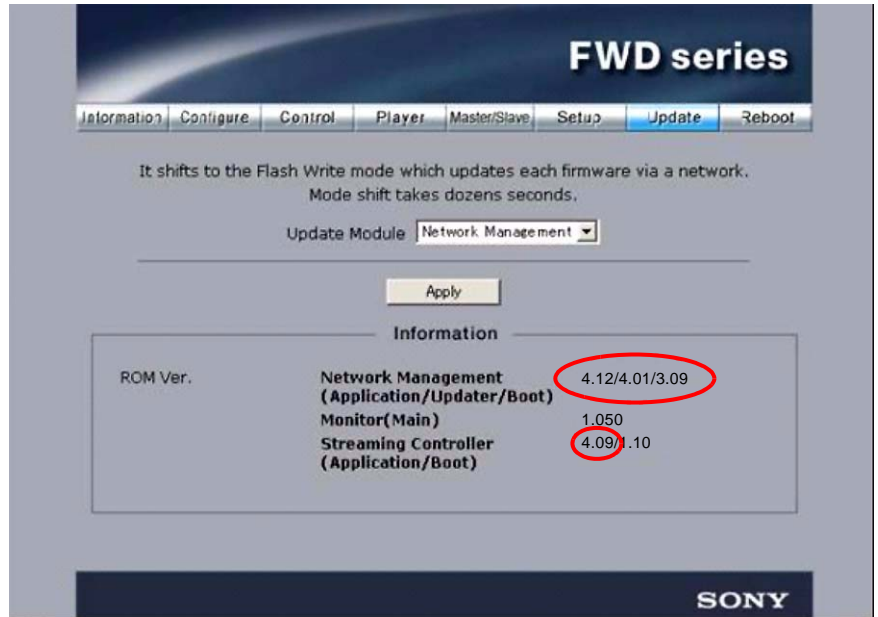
FWD series

Information | Configure | Control | Player | Master/Slave | Setup | Update | Reboot

It shifts to the Flash Write mode which updates each firmware via a network. Mode shift takes dozens seconds.

Update Module Network Management

Apply

Information

| ROM Ver. | Network Management (Application/Updater/Boot) | 4.12/4.01/3.09 |
|---|---|---|
| | Monitor(Main) | 1.050 |
| | Streaming Controller (Application/Boot) | 4.09/1.10 |

SONY